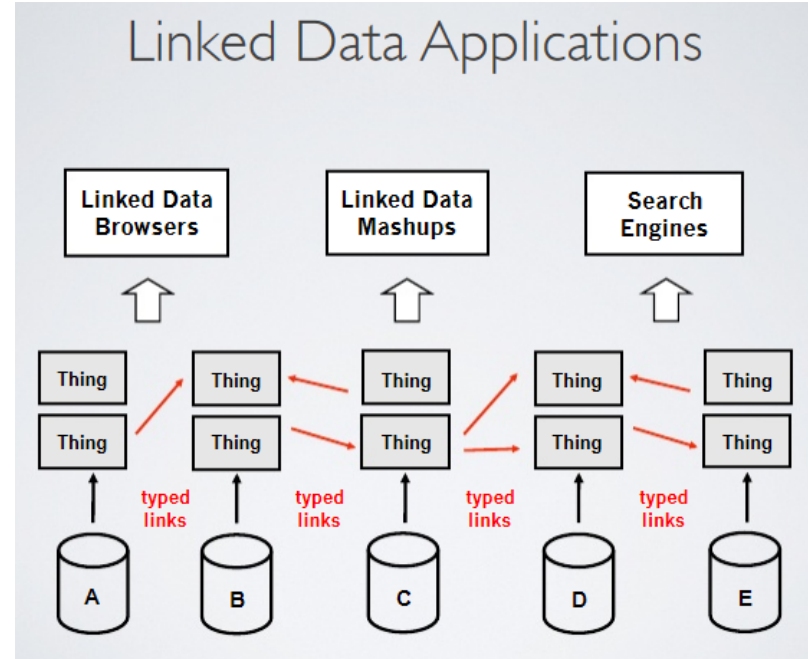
Linked Data Applications

Linked Data Browsers

Linked Data Mashups

Search Engines

Thing

Thing

Thing

Thing

Thing

Thing

Thing

Thing

Thing

Thing

typed links

typed links

typed links

typed links

A

B

C

D

E